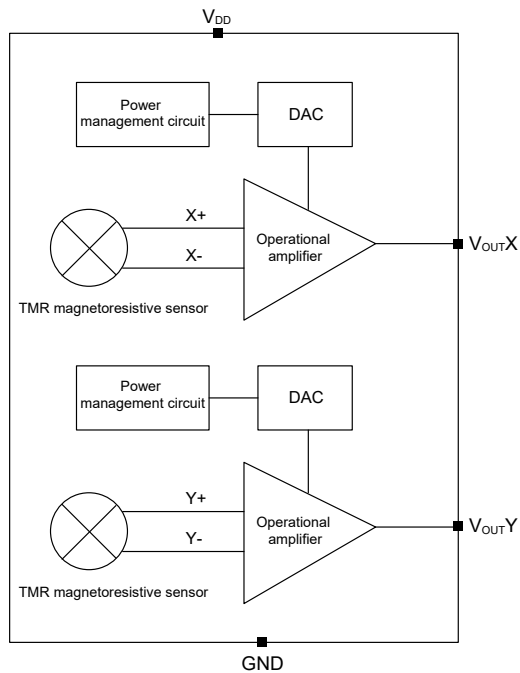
$V_{DD}$

Power management circuit

DAC

X+

X-

Operational amplifier

$V_{OUT}X$

TMR magnetoresistive sensor

Power management circuit

DAC

Y+

Y-

Operational amplifier

$V_{OUT}Y$

TMR magnetoresistive sensor

GND